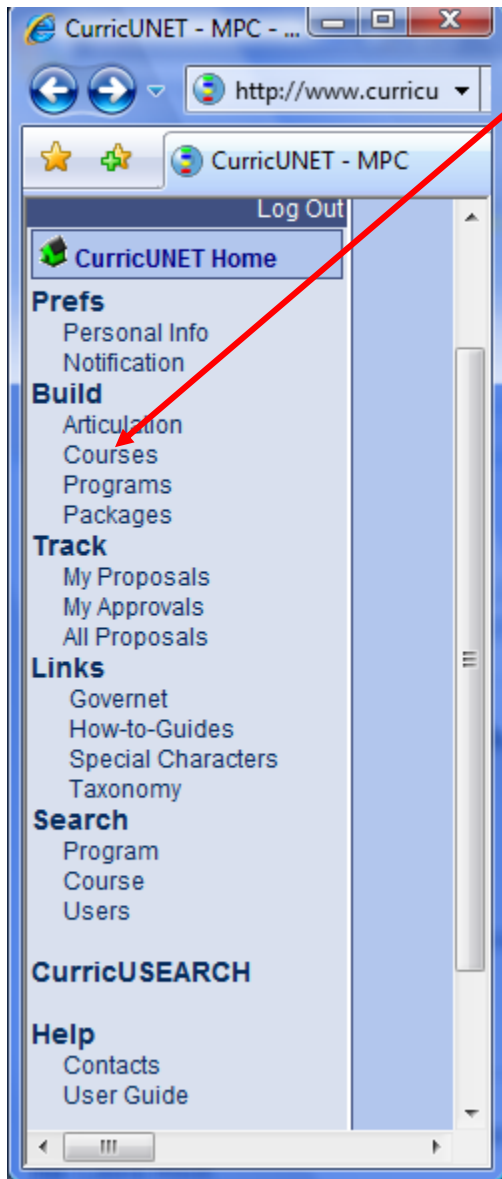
CurricUNET - MPC - ...

http://www.curricu

CurricUNET - MPC

Log Out

CurricUNET Home

Prefs
Personal Info
Notification

Build
Articulation
Courses
Programs
Packages

Track
My Proposals
My Approvals
All Proposals

Links
Governet
How-to-Guides
Special Characters
Taxonomy

Search
Program
Course
Users

CurricUSEARCH

Help
Contacts
User Guide